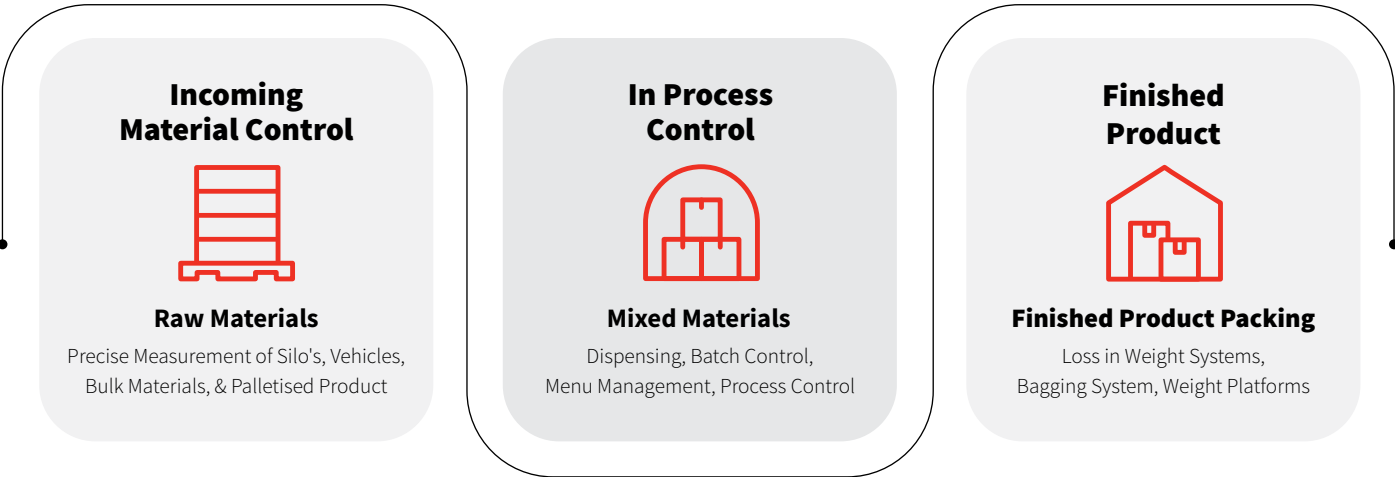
Incoming Material Control

Raw Materials

Precise Measurement of Silo's, Vehicles, Bulk Materials, & Palletised Product

In Process Control

Mixed Materials

Dispensing, Batch Control, Menu Management, Process Control

Finished Product

Finished Product Packing

Loss in Weight Systems, Bagging System, Weight Platforms